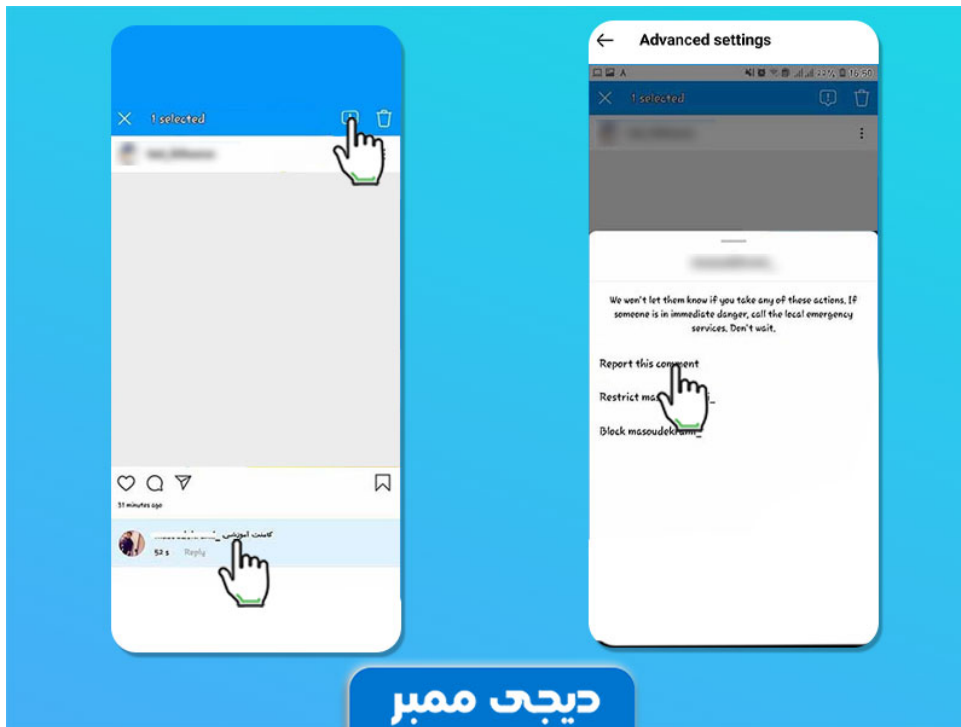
1 selected

31 minutes ago

كامنت آموزشى _

52 s Reply

Advanced settings

1 selected

We won't let them know if you take any of these actions. If someone is in immediate danger, call the local emergency services. Don't wait.

Report this comment

Restrict ma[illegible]

Block masoudek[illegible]

ديجى ممبر